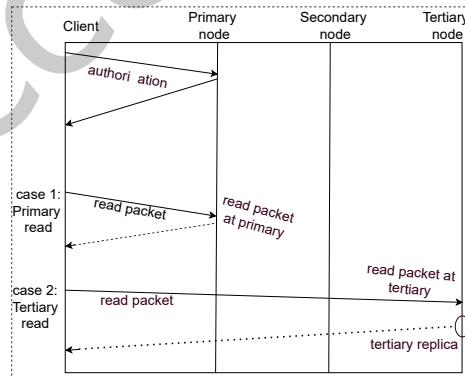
Client

Primary node

Secondary node

Tertiary node

authori ation

case 1: Primary read

read packet

read packet at primary

case 2: Tertiary read

read packet

read packet at tertiary

tertiary replica